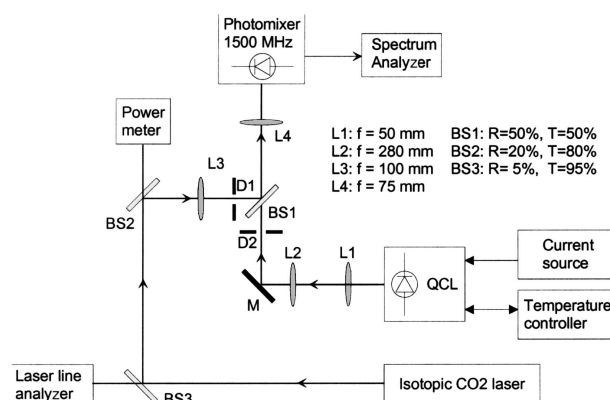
Photomixer 1500 MHz

Spectrum Analyzer

Power meter

L4

L1: f = 50 mm
L2: f = 280 mm
L3: f = 100 mm
L4: f = 75 mm

BS1: R=50%, T=50%
BS2: R=20%, T=80%
BS3: R= 5%, T=95%

L3

D1

BS1

BS2

D2

L2

L1

Current source

QCL

M

Temperature controller

Laser line analyzer

BS3

Isotopic CO2 laser